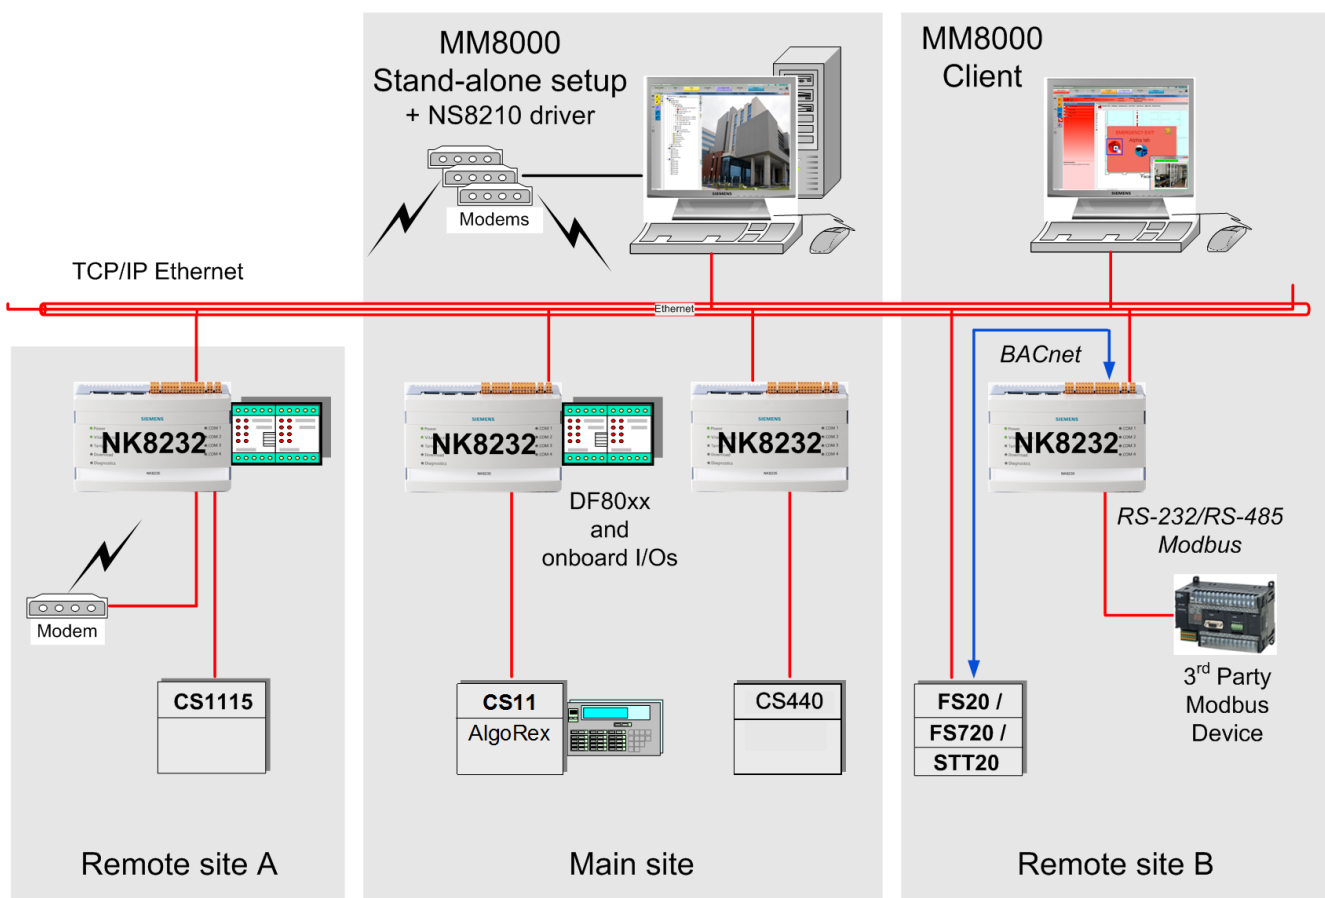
MM8000
Stand-alone setup
+ NS8210 driver

Modems

MM8000
Client

TCP/IP Ethernet

Ethernet

BACnet

NK8232

NK8232

NK8232

NK8232

DF80xx
and
onboard I/Os

RS-232/RS-485
Modbus

Modem

CS1115

CS11
AlgoRex

CS440

FS20 /
FS720 /
STT20

3$^{rd}$ Party
Modbus
Device

Remote site A

Main site

Remote site B